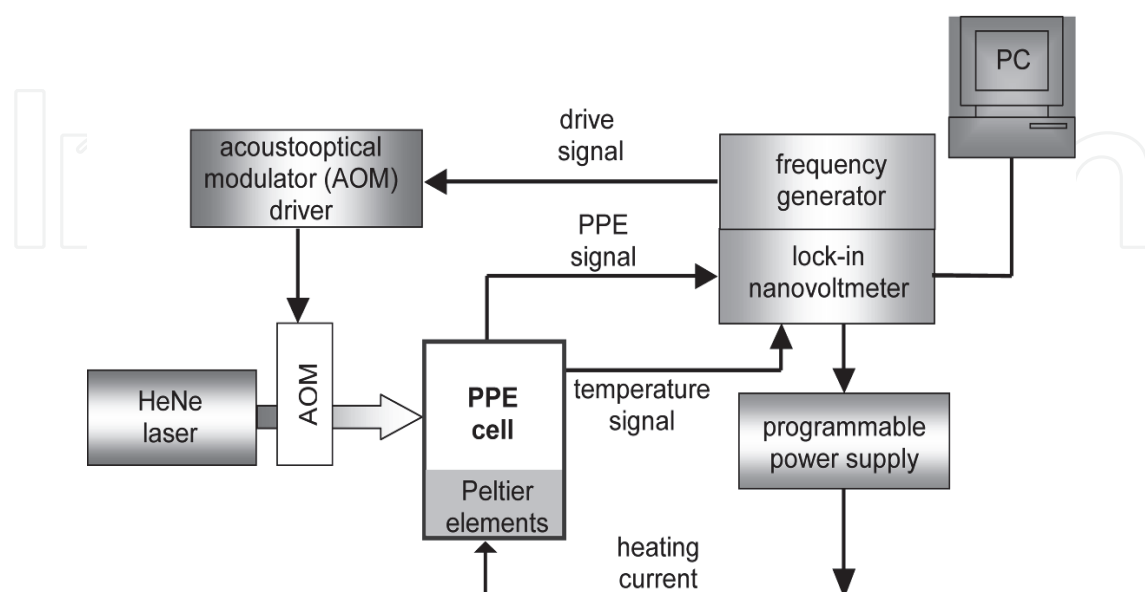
PC

drive signal

acoustooptical modulator (AOM) driver

frequency generator

PPE signal

lock-in nanovoltmeter

HeNe laser

AOM

PPE cell

temperature signal

programmable power supply

Peltier elements

heating current